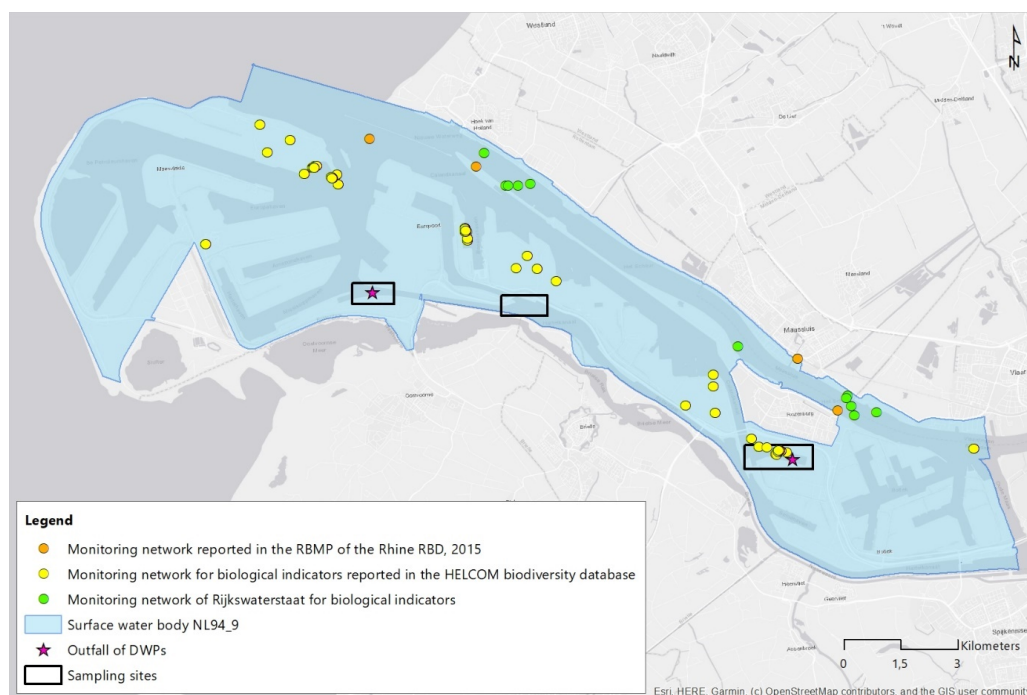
Westland
Hoek van Holland
Maassluis
Vlaardingen
Rozenburg
Europoort
Maasvlakte
Oostvoorne
Brielle
Heenvliet
Nansland
Maasdijk

N

Legend
Monitoring network reported in the RBMP of the Rhine RBD, 2015
Monitoring network for biological indicators reported in the HELCOM biodiversity database
Monitoring network of Rijkswaterstaat for biological indicators
Surface water body NL94_9
Outfall of DWPs
Sampling sites

Kilometers
0 1,5 3

Esri, HERE, Garmin, (c) OpenStreetMap contributors, and the GIS user communit